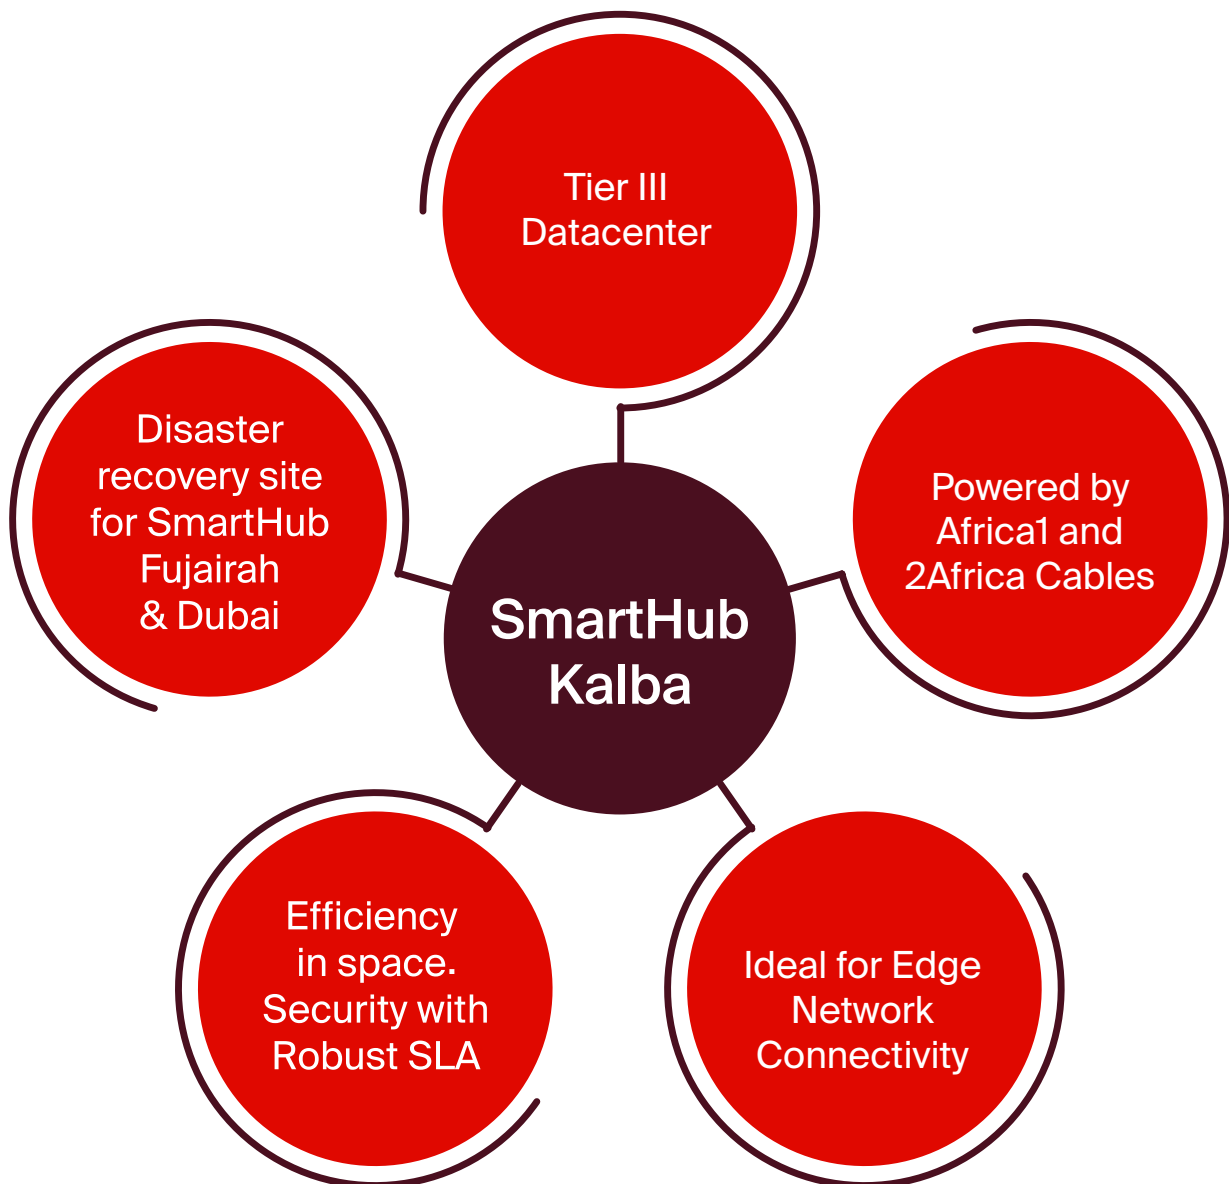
Tier III Datacenter

Disaster recovery site for SmartHub Fujairah & Dubai

SmartHub Kalba

Powered by Africa1 and 2Africa Cables

Efficiency in space. Security with Robust SLA

Ideal for Edge Network Connectivity